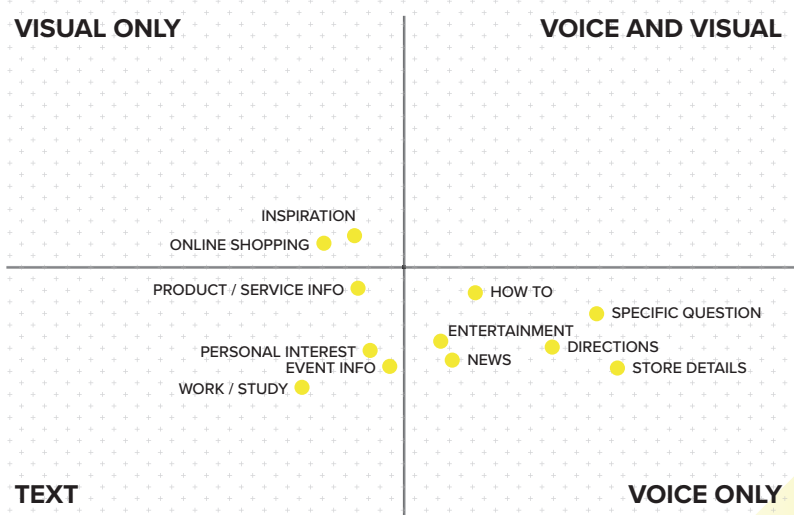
VISUAL ONLY

VOICE AND VISUAL

INSPIRATION

ONLINE SHOPPING

PRODUCT / SERVICE INFO

HOW TO

SPECIFIC QUESTION

ENTERTAINMENT

PERSONAL INTEREST

DIRECTIONS

NEWS

EVENT INFO

STORE DETAILS

WORK / STUDY

TEXT

VOICE ONLY